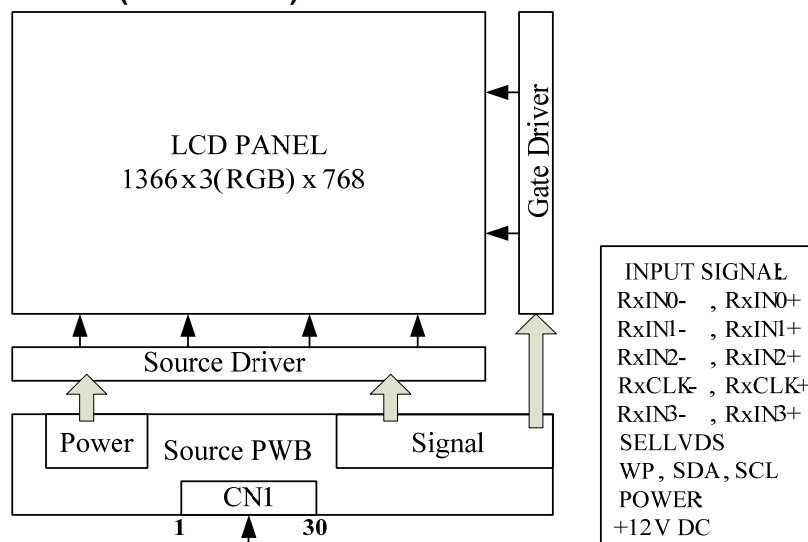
LCD PANEL
1366 x 3(RGB) x 768

Gate Driver

Source Driver

Power

Source PWB

Signal

CN1

1

30

INPUT SIGNAL
RxIN0- , RxIN0+
RxIN1- , RxIN1+
RxIN2- , RxIN2+
RxCLK- , RxCLK+
RxIN3- , RxIN3+
SELLVDS
WP , SDA , SCL
POWER
+12V DC